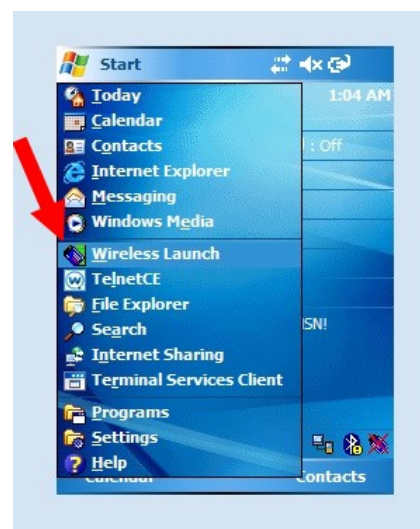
Start

1:04 AM

Today
Calendar
Contacts
Internet Explorer
Messaging
Windows Media

: Off

Wireless Launch
TelnetCE
File Explorer
Search
Internet Sharing
Terminal Services Client

SN!

Programs
Settings
Help

Calendar
Contacts